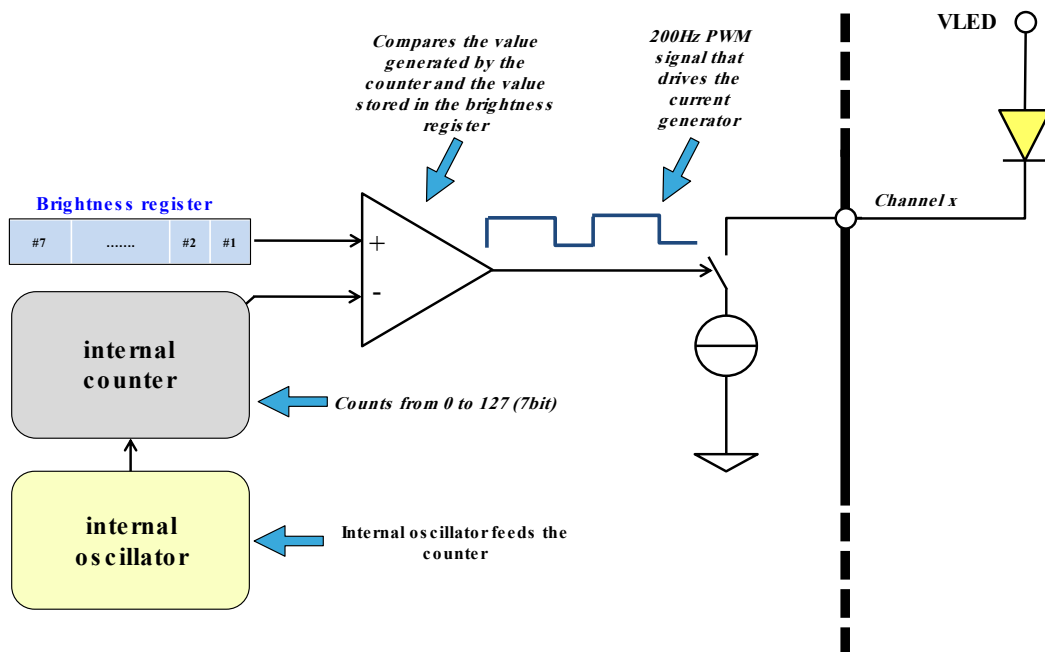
Compares the value generated by the counter and the value stored in the brightness register

200Hz PWM signal that drives the current generator

VLED

Brightness register

| #7 | ....... | #2 | #1 |
|---|---|---|---|

+

-

Channel x

internal counter

Counts from 0 to 127 (7bit)

internal oscillator

Internal oscillator feeds the counter